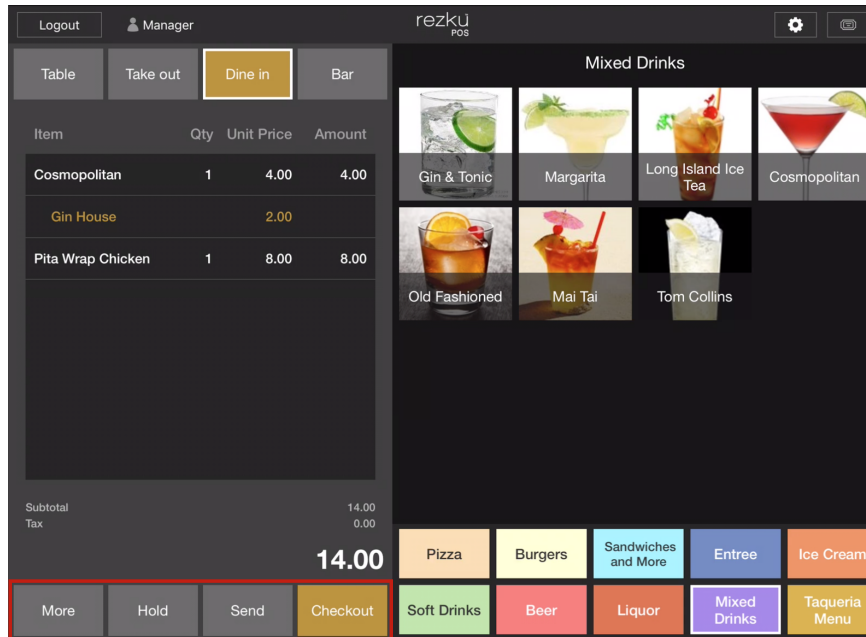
Logout
Manager
rezku POS

Table
Take out
Dine in
Bar

| Item | Qty | Unit Price | Amount |
|---|---|---|---|
| Cosmopolitan | 1 | 4.00 | 4.00 |
| Gin House | | 2.00 | |
| Pita Wrap Chicken | 1 | 8.00 | 8.00 |

Subtotal 14.00
Tax 0.00
14.00

More
Hold
Send
Checkout

Mixed Drinks

Gin & Tonic
Margarita
Long Island Ice Tea
Cosmopolitan
Old Fashioned
Mai Tai
Tom Collins

Pizza
Burgers
Sandwiches and More
Entree
Ice Cream
Soft Drinks
Beer
Liquor
Mixed Drinks
Taqueria Menu